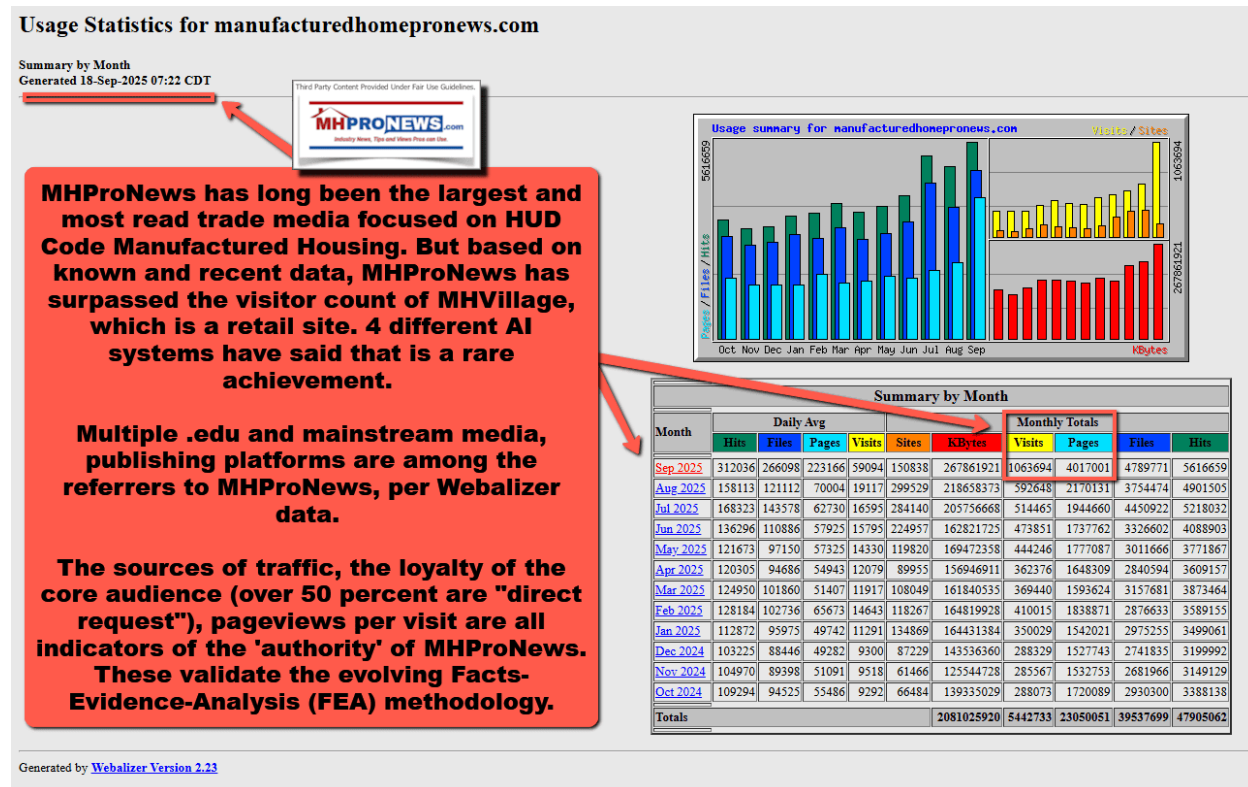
Usage Statistics for manufacturedhomepronews.com

Summary by Month
Generated 18-Sep-2025 07:22 CDT

Third Party Content Provided Under Fair Use Guidelines.
MHPRONEWS.com
Industry News, Tips and Views Pros can Use.

MHProNews has long been the largest and most read trade media focused on HUD Code Manufactured Housing. But based on known and recent data, MHProNews has surpassed the visitor count of MHVillage, which is a retail site. 4 different AI systems have said that is a rare achievement.

Multiple .edu and mainstream media, publishing platforms are among the referrers to MHProNews, per Webalizer data.

The sources of traffic, the loyalty of the core audience (over 50 percent are "direct request"), pageviews per visit are all indicators of the 'authority' of MHProNews. These validate the evolving Facts-Evidence-Analysis (FEA) methodology.

Usage summary for manufacturedhomepronews.com
Visits / Sites
5616659
1063694
267861921
Pages / Files / Hits
KBytes
Oct Nov Dec Jan Feb Mar Apr May Jun Jul Aug Sep

Summary by Month

| Month | Daily Avg Hits | Daily Avg Files | Daily Avg Pages | Daily Avg Visits | Sites | KBytes | Monthly Totals Visits | Monthly Totals Pages | Files | Hits |
|---|---|---|---|---|---|---|---|---|---|---|
| Sep 2025 | 312036 | 266098 | 223166 | 59094 | 150838 | 267861921 | 1063694 | 4017001 | 4789771 | 5616659 |
| Aug 2025 | 158113 | 121112 | 70004 | 19117 | 299529 | 218658373 | 592648 | 2170131 | 3754474 | 4901505 |
| Jul 2025 | 168323 | 143578 | 62730 | 16595 | 284140 | 205756668 | 514465 | 1944660 | 4450922 | 5218032 |
| Jun 2025 | 136296 | 110886 | 57925 | 15795 | 224957 | 162821725 | 473851 | 1737762 | 3326602 | 4088903 |
| May 2025 | 121673 | 97150 | 57325 | 14330 | 119820 | 169472358 | 444246 | 1777087 | 3011666 | 3771867 |
| Apr 2025 | 120305 | 94686 | 54943 | 12079 | 89955 | 156946911 | 362376 | 1648309 | 2840594 | 3609157 |
| Mar 2025 | 124950 | 101860 | 51407 | 11917 | 108049 | 161840535 | 369440 | 1593624 | 3157681 | 3873464 |
| Feb 2025 | 128184 | 102736 | 65673 | 14643 | 118267 | 164819928 | 410015 | 1838871 | 2876633 | 3589155 |
| Jan 2025 | 112872 | 95975 | 49742 | 11291 | 134869 | 164431384 | 350029 | 1542021 | 2975255 | 3499061 |
| Dec 2024 | 103225 | 88446 | 49282 | 9300 | 87229 | 143536360 | 288329 | 1527743 | 2741835 | 3199992 |
| Nov 2024 | 104970 | 89398 | 51091 | 9518 | 61466 | 125544728 | 285567 | 1532753 | 2681966 | 3149129 |
| Oct 2024 | 109294 | 94525 | 55486 | 9292 | 66484 | 139335029 | 288073 | 1720089 | 2930300 | 3388138 |
| Totals | | | | | | 2081025920 | 5442733 | 23050051 | 39537699 | 47905062 |

Generated by Webalizer Version 2.23